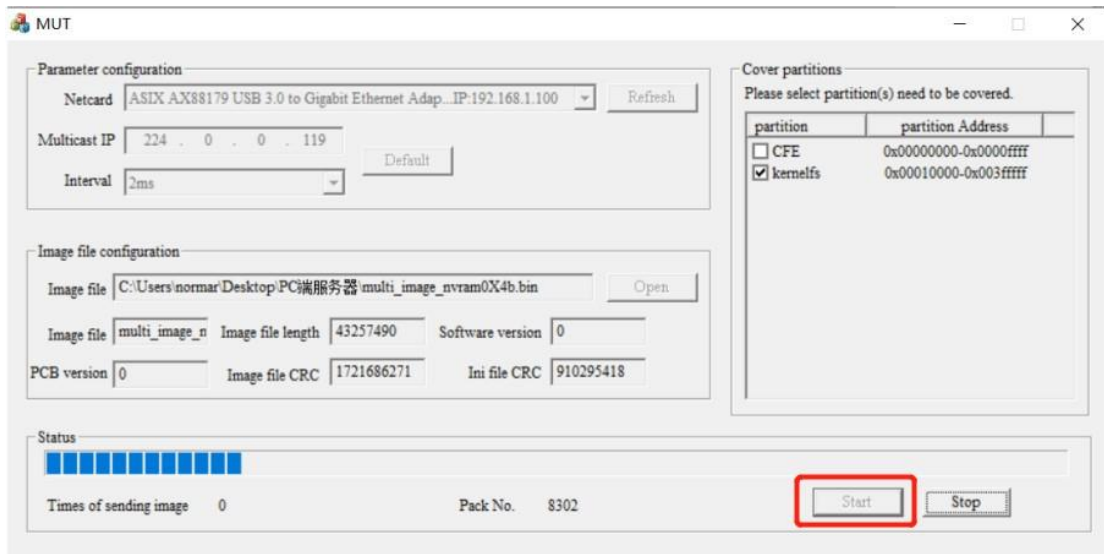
MUT

Parameter configuration

Netcard ASIX AX88179 USB 3.0 to Gigabit Ethernet Adap...IP:192.168.1.100

Refresh

Multicast IP 224 . 0 . 0 . 119

Default

Interval 2ms

Cover partitions

Please select partition(s) need to be covered.

| partition | partition Address |
|---|---|
| ☐ CFE | 0x00000000-0x0000ffff |
| ☑ kernelfs | 0x00010000-0x003fffff |

Image file configuration

Image file C:\Users\normar\Desktop\PC端服务器\multi_image_nvram0X4b.bin

Open

Image file multi_image_n Image file length 43257490 Software version 0

PCB version 0 Image file CRC 1721686271 Ini file CRC 910295418

Status

Times of sending image 0

Pack No. 8302

Start

Stop